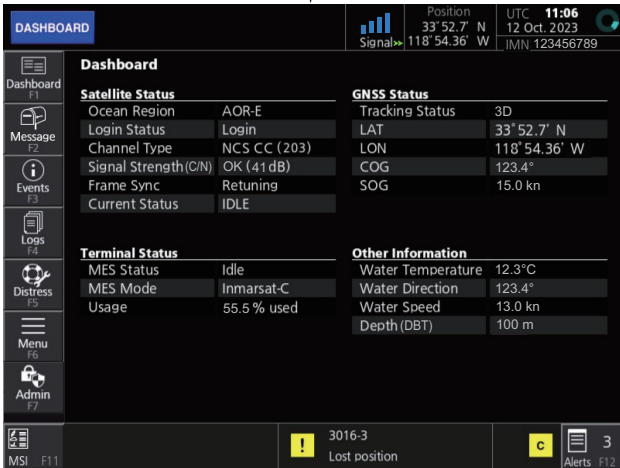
DASHBOARD

Signal

Position
33°52.7' N
118°54.36' W

UTC 11:06
12 Oct. 2023
IMN 123456789

Dashboard
F1

Message
F2

Events
F3

Logs
F4

Distress
F5

Menu
F6

Admin
F7

Dashboard

Satellite Status

| Ocean Region | AOR-E |
|---|---|
| Login Status | Login |
| Channel Type | NCS CC (203) |
| Signal Strength (C/N) | OK (41dB) |
| Frame Sync | Retuning |
| Current Status | IDLE |

GNSS Status

| Tracking Status | 3D |
|---|---|
| LAT | 33°52.7' N |
| LON | 118°54.36' W |
| COG | 123.4° |
| SOG | 15.0 kn |

Terminal Status

| MES Status | Idle |
|---|---|
| MES Mode | Inmarsat-C |
| Usage | 55.5 % used |

Other Information

| Water Temperature | 12.3°C |
|---|---|
| Water Direction | 123.4° |
| Water Speed | 13.0 kn |
| Depth (DBT) | 100 m |

MSI F11

3016-3
Lost position

C

3
Alerts F12